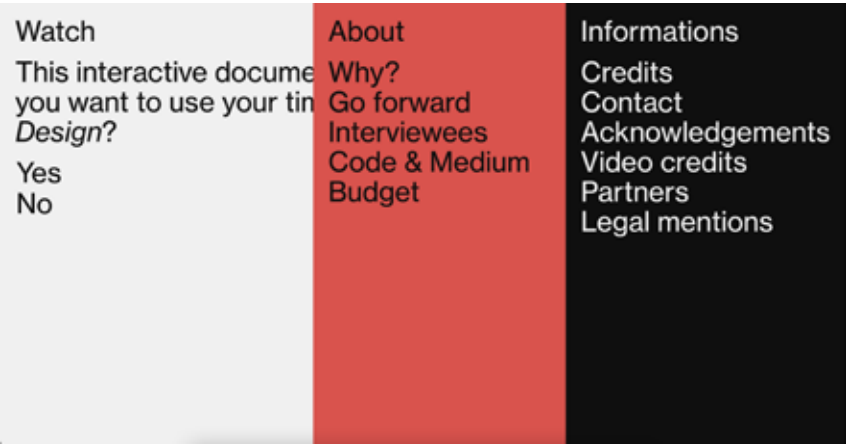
Watch

This interactive docume
you want to use your tin
*Design*?

Yes
No

About

Why?
Go forward
Interviewees
Code & Medium
Budget

Informations

Credits
Contact
Acknowledgements
Video credits
Partners
Legal mentions